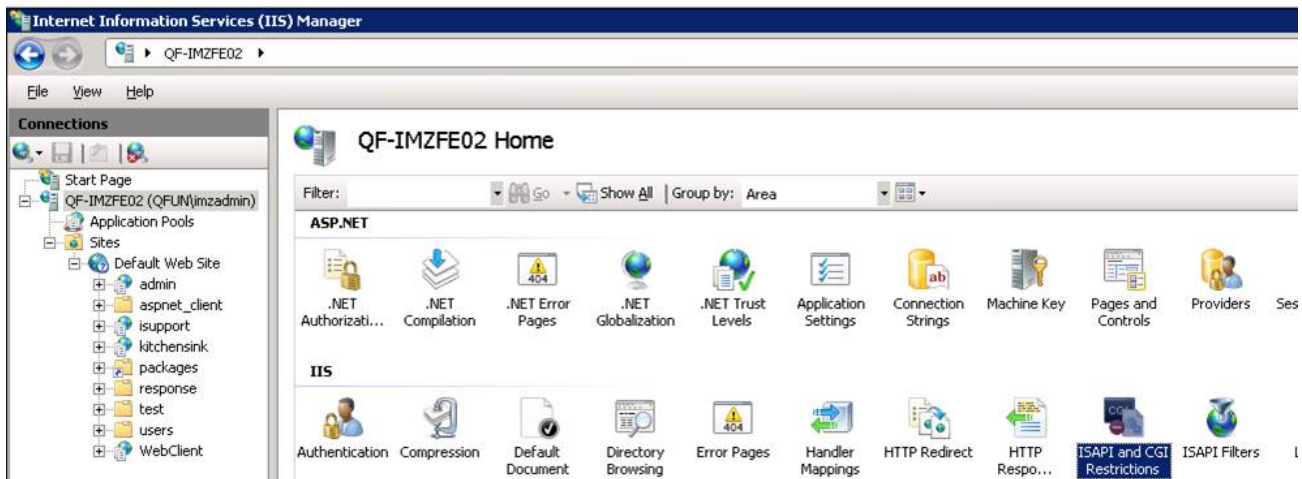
Internet Information Services (IIS) Manager

QF-IMZFE02 ▸

File View Help

Connections

Start Page
QF-IMZFE02 (QFUN\imzadmin)
Application Pools
Sites
Default Web Site
admin
aspnet_client
isupport
kitchensink
packages
response
test
users
WebClient

QF-IMZFE02 Home

Filter: Go Show All Group by: Area

ASP.NET

.NET Authorizati...
.NET Compilation
.NET Error Pages
.NET Globalization
.NET Trust Levels
Application Settings
Connection Strings
Machine Key
Pages and Controls
Providers
Ses

IIS

Authentication
Compression
Default Document
Directory Browsing
Error Pages
Handler Mappings
HTTP Redirect
HTTP Respo...
ISAPI and CGI Restrictions
ISAPI Filters